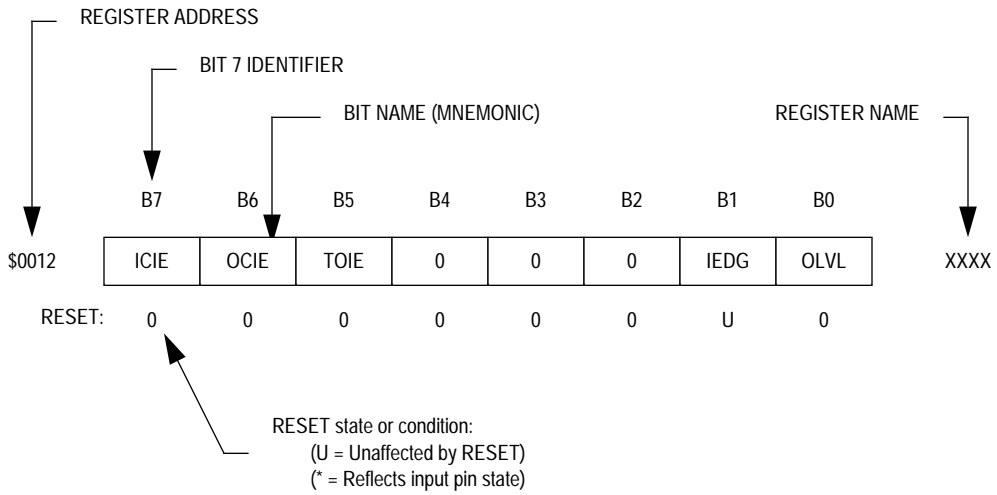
REGISTER ADDRESS

BIT 7 IDENTIFIER

BIT NAME (MNEMONIC)

REGISTER NAME

| | B7 | B6 | B5 | B4 | B3 | B2 | B1 | B0 | |
|---|---|---|---|---|---|---|---|---|---|
| \$0012 | ICIE | OCIE | TOIE | 0 | 0 | 0 | IEDG | OLVL | XXXX |
| RESET: | 0 | 0 | 0 | 0 | 0 | 0 | U | 0 | |

RESET state or condition:
(U = Unaffected by RESET)
(* = Reflects input pin state)